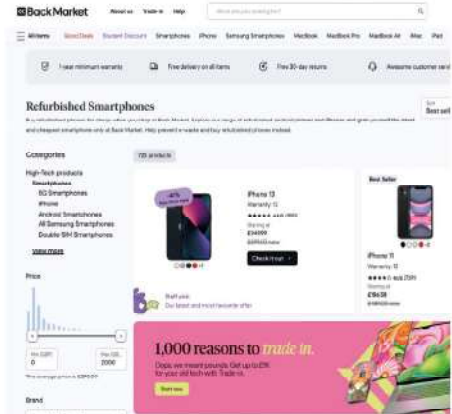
BackMarket About us Trade-in Help What are you looking for?

All items Good Deals Student Discount Smartphones iPhone Samsung Smartphones MacBook MacBook Pro MacBook Air iMac iPad

1-year minimum warranty Free delivery on all items Free 30-day returns Awesome customer service

Refurbished Smartphones

Sort Best sell

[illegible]

Categories

High-Tech products
Smartphones
5G Smartphones
iPhone
Android Smartphones
All Samsung Smartphones
Double SIM Smartphones
View more

Price

Min (GBP) 0
Max (GBP) 2000

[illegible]

Brand

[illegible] products

iPhone 13
Warranty: 12
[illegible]
Starting at
£344.99
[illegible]
Check it out

Swift pick
Our fastest and most favourite offer

Best Seller

iPhone 11
Warranty: 12
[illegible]
Starting at
£196.38
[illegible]

1,000 reasons to trade in.
Oops we meant pounds. Get up to £1K for your old tech with Trade-in.
Start now